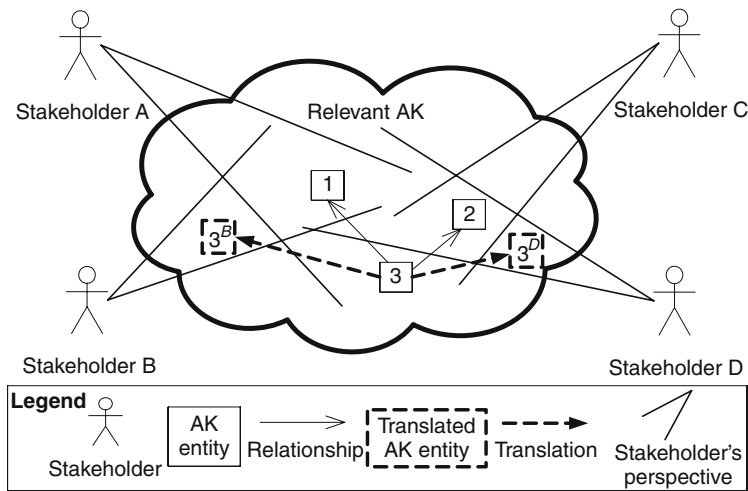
Stakeholder A

Relevant AK

Stakeholder C

1

2

$3^B$

3

$3^D$

Stakeholder B

Stakeholder D

Legend

Stakeholder

AK entity

Relationship

Translated AK entity

Translation

Stakeholder's perspective